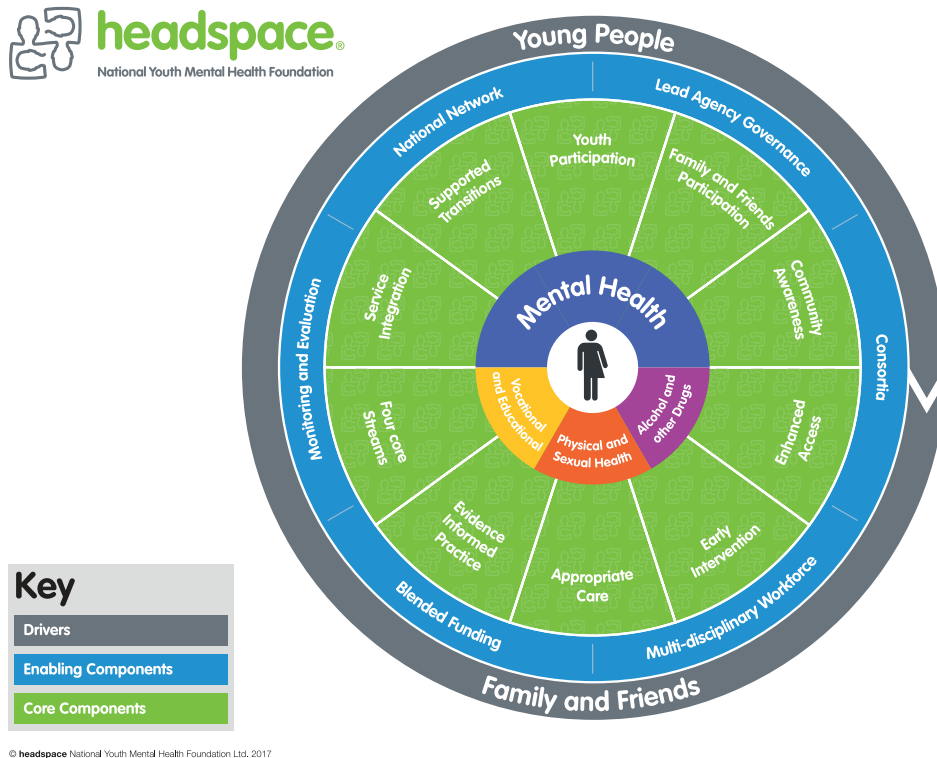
headspace®
National Youth Mental Health Foundation

Young People

National Network
Lead Agency Governance
Consortia
Multi-disciplinary Workforce
Blended Funding
Monitoring and Evaluation

Youth Participation
Family and Friends Participation
Community Awareness
Enhanced Access
Early Intervention
Appropriate Care
Evidence Informed Practice
Four core Streams
Service Integration
Supported Transitions

Mental Health
Vocational and Educational
Physical and Sexual Health
Alcohol and other Drugs

Family and Friends

Key
Drivers
Enabling Components
Core Components

© headspace National Youth Mental Health Foundation Ltd. 2017